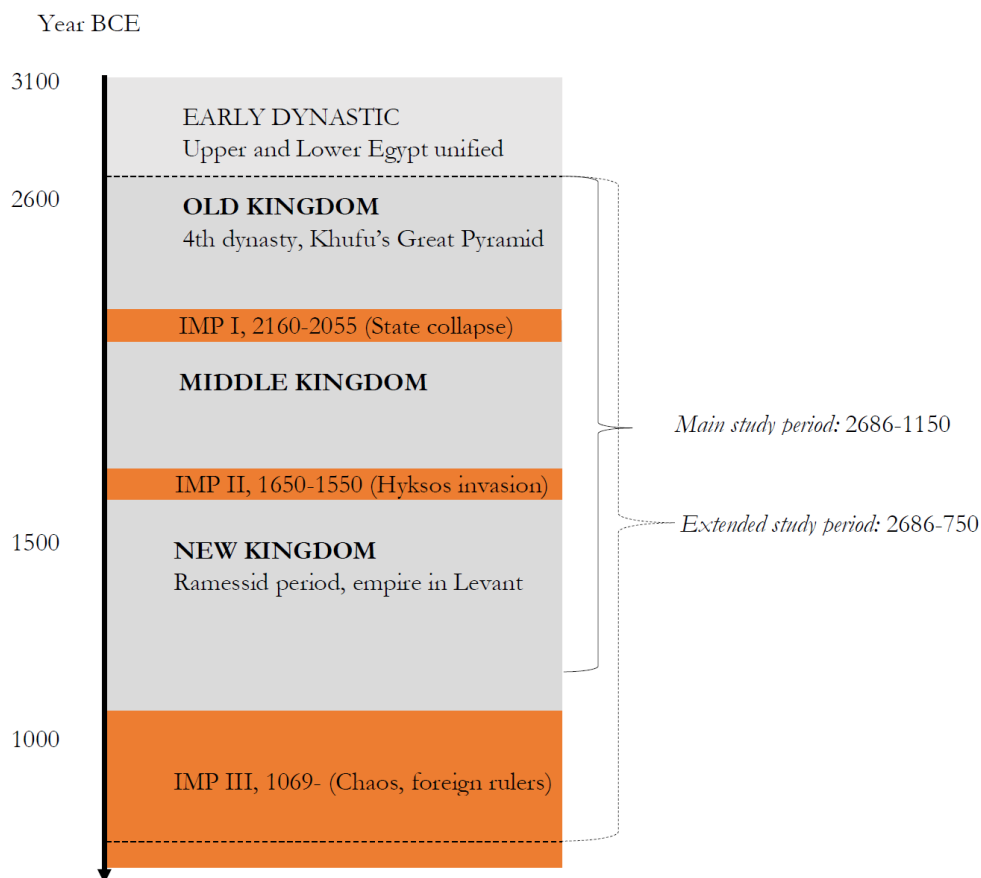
Year BCE

3100

EARLY DYNASTIC
Upper and Lower Egypt unified

2600

OLD KINGDOM
4th dynasty, Khufu's Great Pyramid

IMP I, 2160-2055 (State collapse)

MIDDLE KINGDOM

Main study period: 2686-1150

IMP II, 1650-1550 (Hyksos invasion)

Extended study period: 2686-750

1500

NEW KINGDOM
Ramessid period, empire in Levant

1000

IMP III, 1069- (Chaos, foreign rulers)